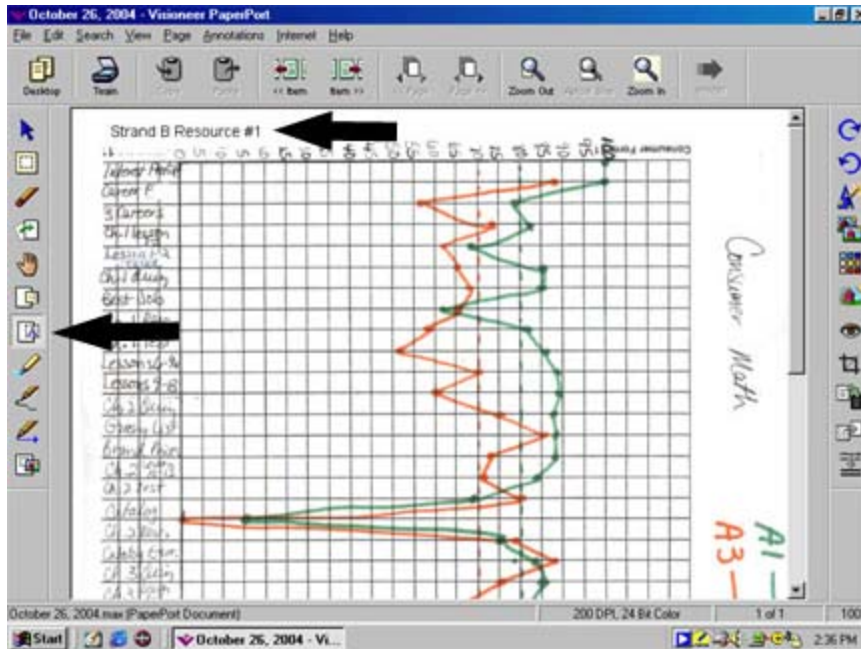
October 26, 2004 - Visioneer PaperPort

File Edit Search View Page Annotations Internet Help

Desktop Twain Copy Paste << Item Item >> << Page Page >> Zoom Out Actual Size Zoom In Send

Strand B Resource #1

Consumer Math

A1 —
A3 —

October 26, 2004.max (PaperPort Document) 200 DPI, 24 Bit Color 1 of 1 100

Start October 26, 2004 - Vi... 2:36 PM